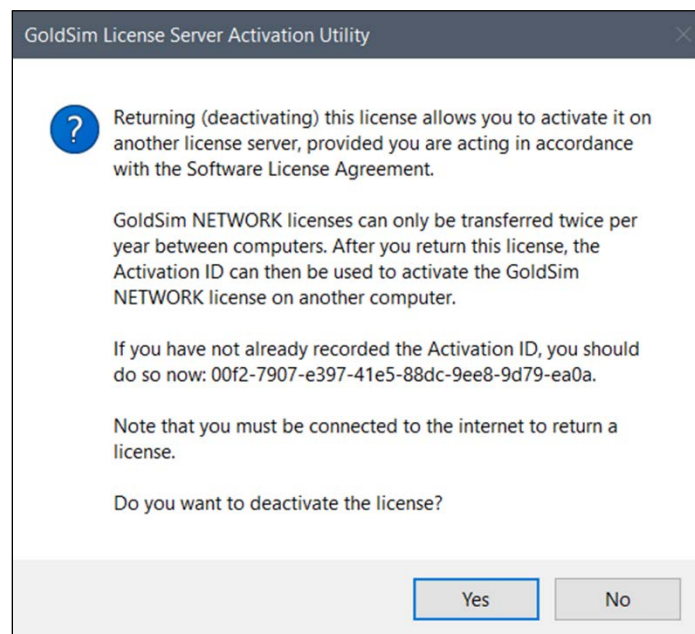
GoldSim License Server Activation Utility

Returning (deactivating) this license allows you to activate it on another license server, provided you are acting in accordance with the Software License Agreement.

GoldSim NETWORK licenses can only be transferred twice per year between computers. After you return this license, the Activation ID can then be used to activate the GoldSim NETWORK license on another computer.

If you have not already recorded the Activation ID, you should do so now: 00f2-7907-e397-41e5-88dc-9ee8-9d79-ea0a.

Note that you must be connected to the internet to return a license.

Do you want to deactivate the license?

Yes

No